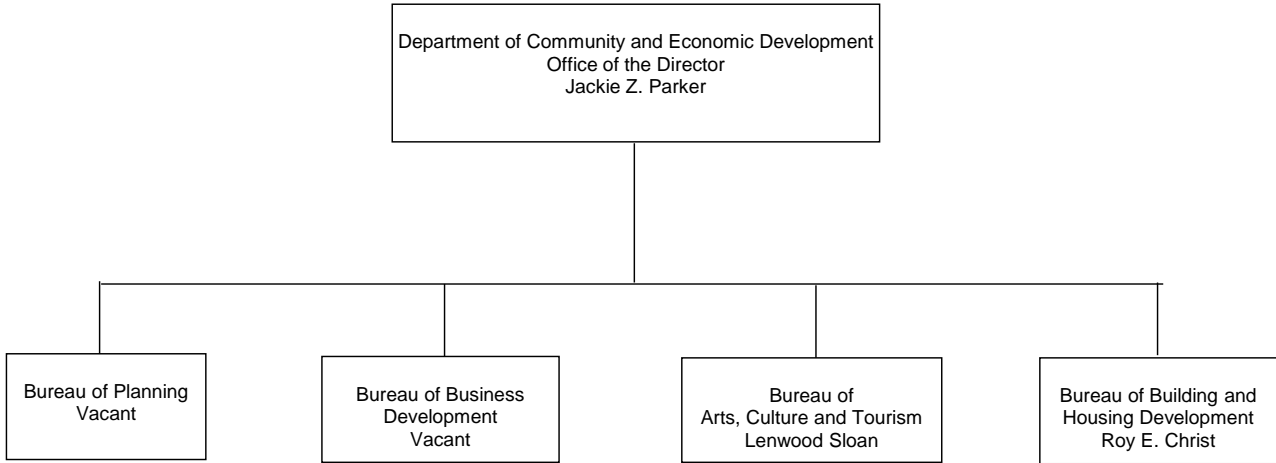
Department of Community and Economic Development
Office of the Director
Jackie Z. Parker

Bureau of Planning
Vacant

Bureau of Business Development
Vacant

Bureau of Arts, Culture and Tourism
Lenwood Sloan

Bureau of Building and Housing Development
Roy E. Christ